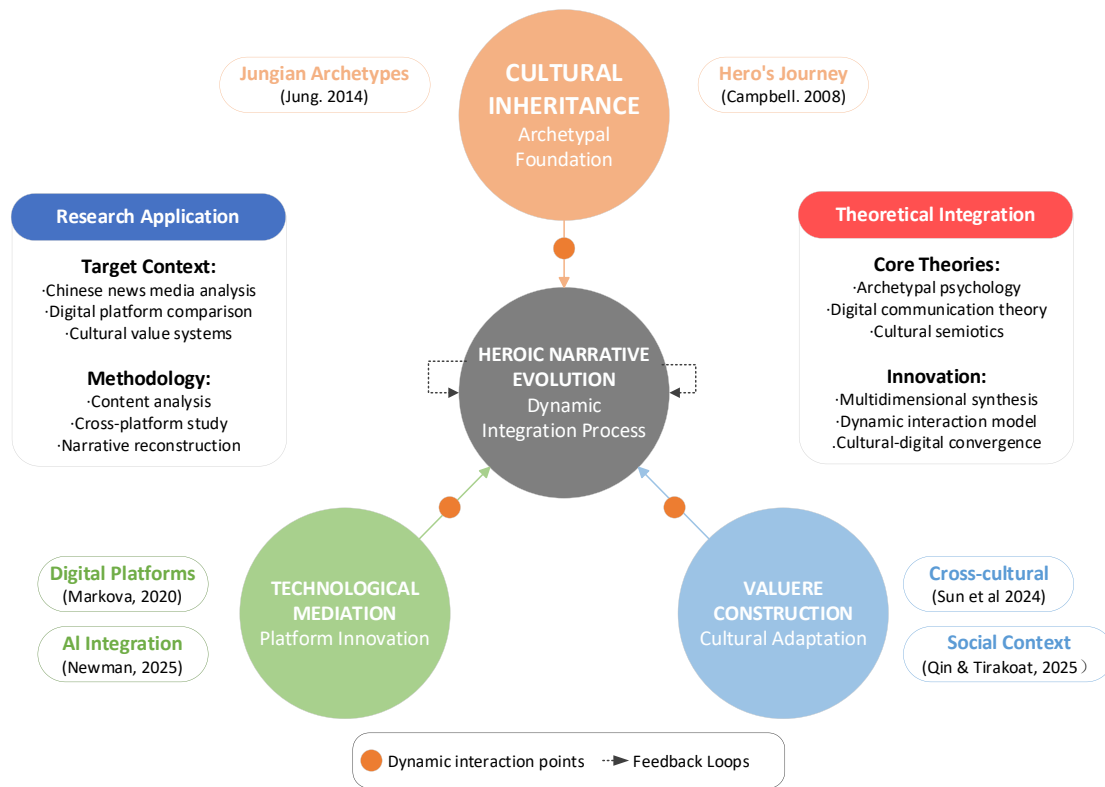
Jungian Archetypes
(Jung. 2014)

CULTURAL INHERITANCE
Archetypal Foundation

Hero's Journey
(Campbell. 2008)

Research Application

Target Context:
·Chinese news media analysis
·Digital platform comparison
·Cultural value systems

Methodology:
·Content analysis
·Cross-platform study
·Narrative reconstruction

Theoretical Integration

Core Theories:
·Archetypal psychology
·Digital communication theory
·Cultural semiotics

Innovation:
·Multidimensional synthesis
·Dynamic interaction model
.Cultural-digital convergence

HEROIC NARRATIVE EVOLUTION
Dynamic Integration Process

Digital Platforms
(Markova, 2020)

AI Integration
(Newman, 2025)

TECHNOLOGICAL MEDIATION
Platform Innovation

VALUERE CONSTRUCTION
Cultural Adaptation

Cross-cultural
(Sun et al 2024)

Social Context
(Qin & Tirakoat, 2025)

Dynamic interaction points
Feedback Loops